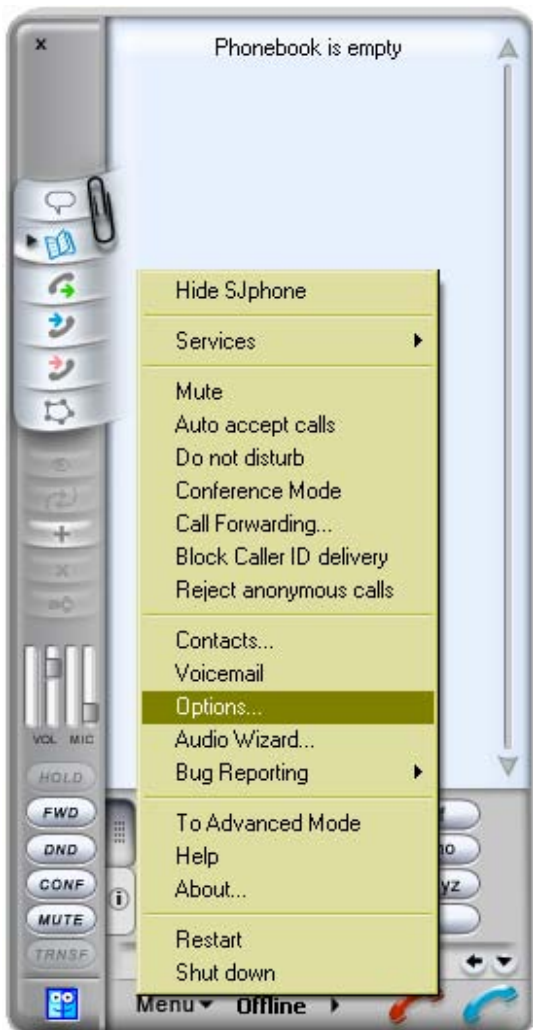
×

Phonebook is empty

Hide SJphone

Services

Mute
Auto accept calls
Do not disturb
Conference Mode
Call Forwarding...
Block Caller ID delivery
Reject anonymous calls

Contacts...
Voicemail
Options...
Audio Wizard...
Bug Reporting

To Advanced Mode
Help
About...

Restart
Shut down

VOL MIC

HOLD
FWD
DND
CONF
MUTE
TRNSF

no
yz

Menu ▾ Offline